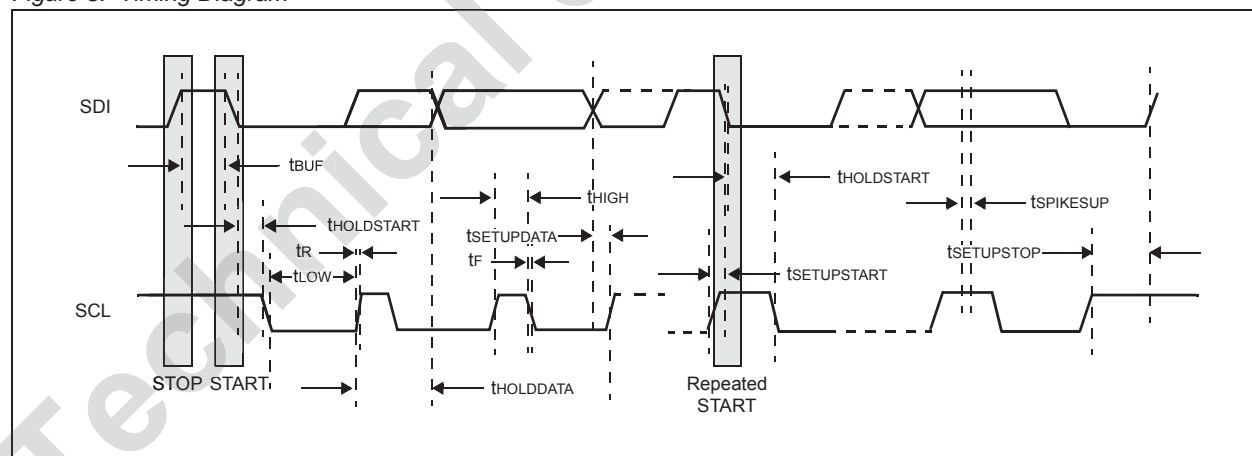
Figure 3. Timing Diagram

SDI

$t_{BUF}$

$t_{HOLDSTART}$

$t_R$

$t_{LOW}$

SCL

STOP START

$t_{HIGH}$

$t_{SETUPDATA}$

$t_F$

$t_{HOLDDATA}$

$t_{SETUPSTART}$

Repeated START

$t_{HOLDSTART}$

$t_{SPIKESUP}$

$t_{SETUPSTOP}$